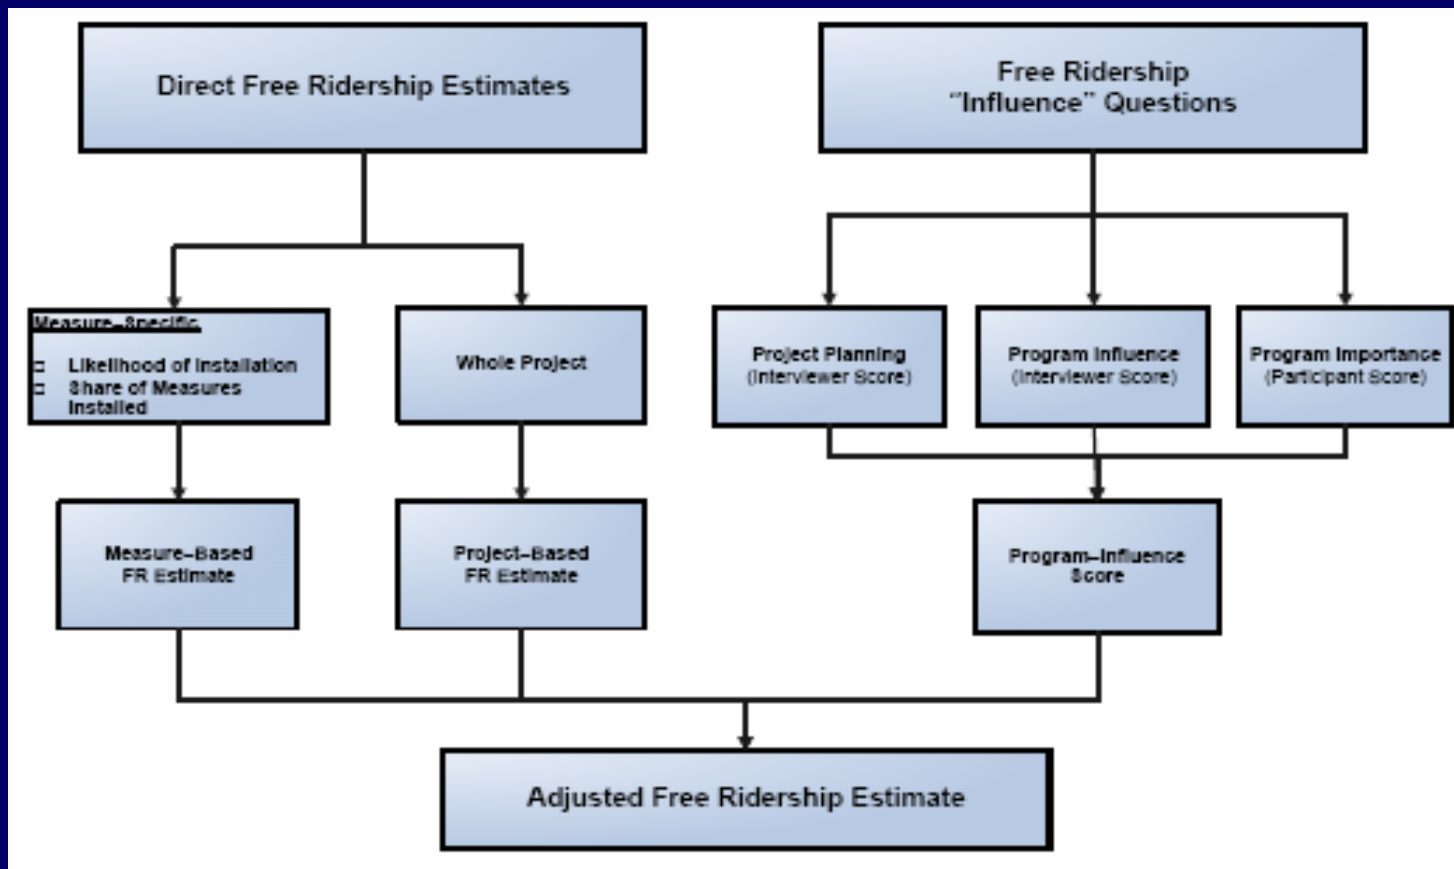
Direct Free Ridership Estimates

Free Ridership
"Influence" Questions

Measure-Specific
Likelihood of Installation
Share of Measures Installed

Whole Project

Project Planning
(Interviewer Score)

Program Influence
(Interviewer Score)

Program Importance
(Participant Score)

Measure-Based
FR Estimate

Project-Based
FR Estimate

Program-Influence
Score

Adjusted Free Ridership Estimate